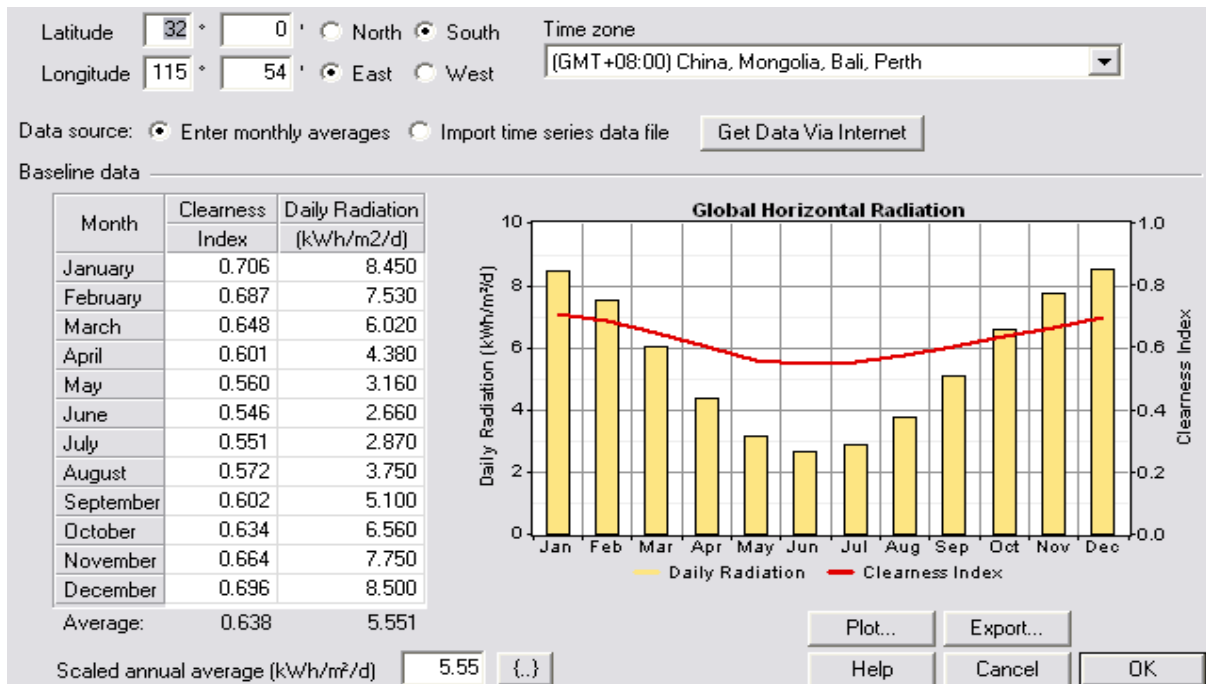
Latitude 32 ° 0 ' North South

Longitude 115 ° 54 ' East West

Time zone

(GMT+08:00) China, Mongolia, Bali, Perth

Data source: Enter monthly averages Import time series data file Get Data Via Internet

Baseline data

| Month | Clearness Index | Daily Radiation (kWh/m2/d) |
|---|---|---|
| January | 0.706 | 8.450 |
| February | 0.687 | 7.530 |
| March | 0.648 | 6.020 |
| April | 0.601 | 4.380 |
| May | 0.560 | 3.160 |
| June | 0.546 | 2.660 |
| July | 0.551 | 2.870 |
| August | 0.572 | 3.750 |
| September | 0.602 | 5.100 |
| October | 0.634 | 6.560 |
| November | 0.664 | 7.750 |
| December | 0.696 | 8.500 |
| Average: | 0.638 | 5.551 |

Global Horizontal Radiation

Daily Radiation (kWh/m²/d)

10 8 6 4 2 0

Clearness Index

1.0 0.8 0.6 0.4 0.2 0.0

Jan Feb Mar Apr May Jun Jul Aug Sep Oct Nov Dec

Daily Radiation Clearness Index

Plot... Export...

Scaled annual average (kWh/m²/d) 5.55 {..}

Help Cancel OK